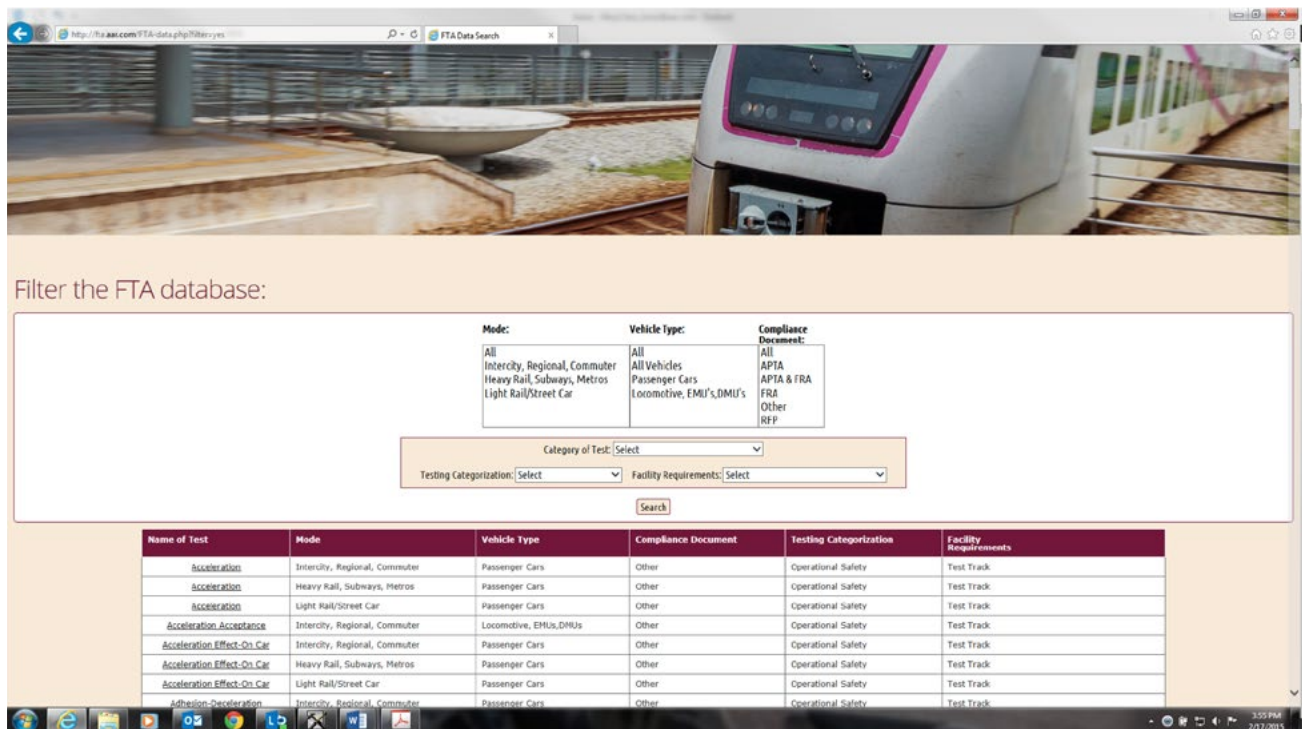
http://fta.aai.com/FTA-data.php?filter=yes

FTA Data Search

Filter the FTA database:

Mode:
All
Intercity, Regional, Commuter
Heavy Rail, Subways, Metros
Light Rail/Street Car

Vehicle Type:
All
All Vehicles
Passenger Cars
Locomotive, EMU's,DMU's

Compliance Document:
All
APTA
APTA & FRA
FRA
Other
RFP

Category of Test: Select

Testing Categorization: Select

Facility Requirements: Select

Search

| Name of Test | Mode | Vehicle Type | Compliance Document | Testing Categorization | Facility Requirements |
|---|---|---|---|---|---|
| Acceleration | Intercity, Regional, Commuter | Passenger Cars | Other | Operational Safety | Test Track |
| Acceleration | Heavy Rail, Subways, Metros | Passenger Cars | Other | Operational Safety | Test Track |
| Acceleration | Light Rail/Street Car | Passenger Cars | Other | Operational Safety | Test Track |
| Acceleration Acceptance | Intercity, Regional, Commuter | Locomotive, EMUs,DMUs | Other | Operational Safety | Test Track |
| Acceleration Effect-On Car | Intercity, Regional, Commuter | Passenger Cars | Other | Operational Safety | Test Track |
| Acceleration Effect-On Car | Heavy Rail, Subways, Metros | Passenger Cars | Other | Operational Safety | Test Track |
| Acceleration Effect-On Car | Light Rail/Street Car | Passenger Cars | Other | Operational Safety | Test Track |
| Adhesion-Deceleration | Intercity, Regional, Commuter | Passenger Cars | Other | Operational Safety | Test Track |

3:55 PM
2/17/2015